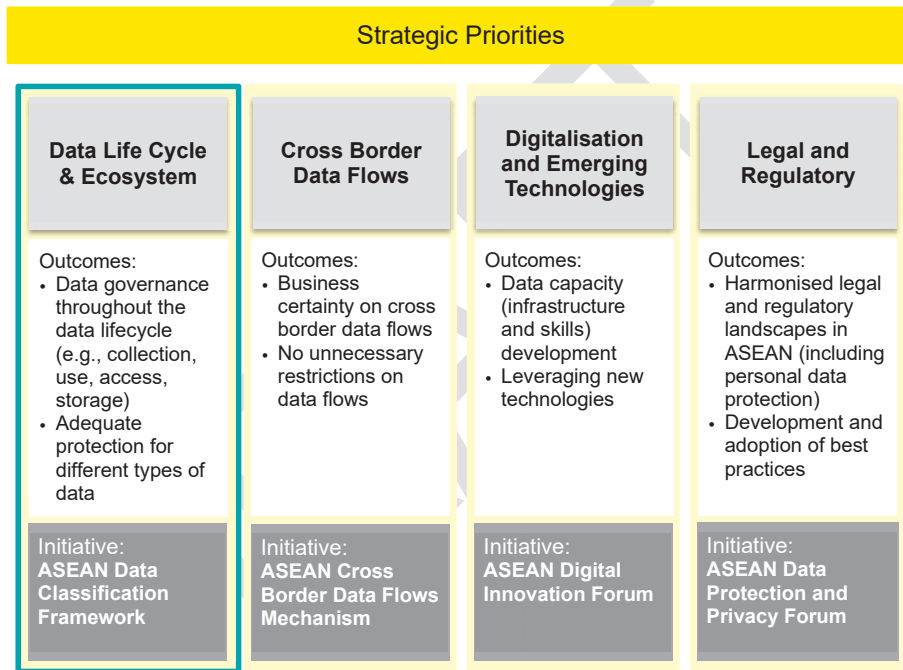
Strategic Priorities

Data Life Cycle & Ecosystem

Outcomes:
• Data governance throughout the data lifecycle (e.g., collection, use, access, storage)
• Adequate protection for different types of data

Initiative:
ASEAN Data Classification Framework

Cross Border Data Flows

Outcomes:
• Business certainty on cross border data flows
• No unnecessary restrictions on data flows

Initiative:
ASEAN Cross Border Data Flows Mechanism

Digitalisation and Emerging Technologies

Outcomes:
• Data capacity (infrastructure and skills) development
• Leveraging new technologies

Initiative:
ASEAN Digital Innovation Forum

Legal and Regulatory

Outcomes:
• Harmonised legal and regulatory landscapes in ASEAN (including personal data protection)
• Development and adoption of best practices

Initiative:
ASEAN Data Protection and Privacy Forum